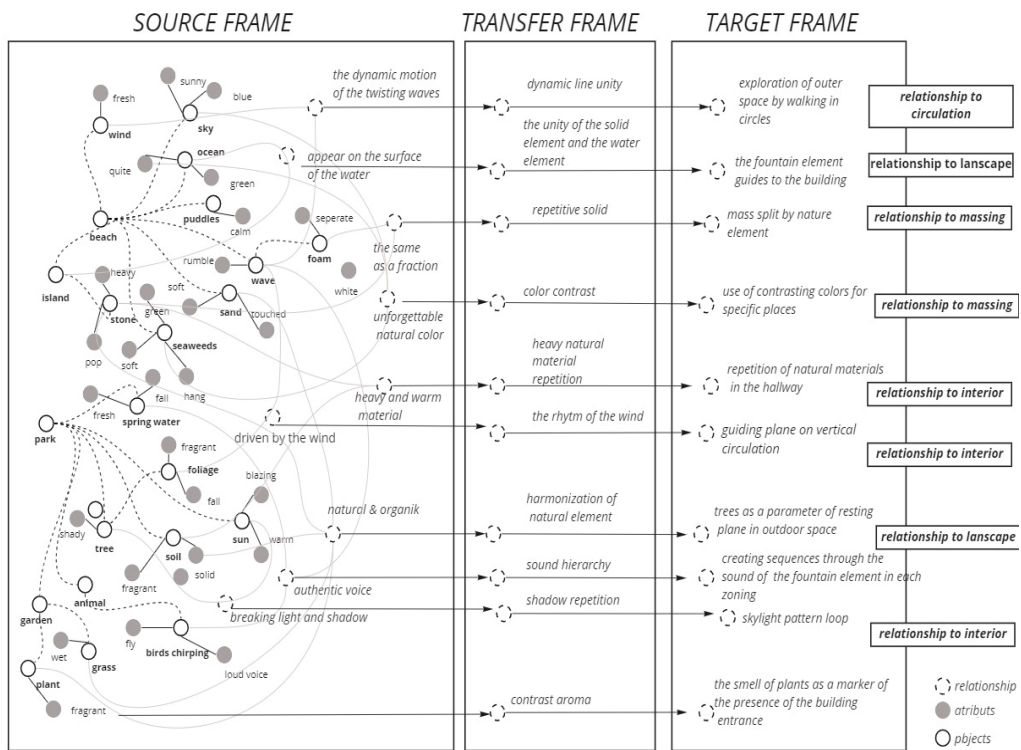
SOURCE FRAME

TRANSFER FRAME

TARGET FRAME

fresh
sunny
blue
wind
sky
ocean
quite
green
puddles
calm
beach
seperate
foam
rumble
wave
white
island
heavy
soft
green
sand
stone
touched
seaweeds
pop
soft
hang
fresh
fall
spring water
park
fragrant
foliage
fall
blazing
shady
sun
tree
soil
warm
fragrant
solid
animal
garden
fly
wet
birds chirping
grass
loud voice
plant
fragrant

the dynamic motion of the twisting waves
appear on the surface of the water
the same as a fraction
unforgettable natural color
heavy and warm material
driven by the wind
natural & organik
authentic voice
breaking light and shadow

dynamic line unity
the unity of the solid element and the water element
repetitive solid
color contrast
heavy natural material repetition
the rhytm of the wind
harmonization of natural element
sound hierarchy
shadow repetition
contrast aroma

exploration of outer space by walking in circles
the fountain element guides to the building
mass split by nature element
use of contrasting colors for specific places
repetition of natural materials in the hallway
guiding plane on vertical circulation
trees as a parameter of resting plane in outdoor space
creating sequences through the sound of the fountain element in each zoning
skylight pattern loop
the smell of plants as a marker of the presence of the building entrance

relationship to circulation
relationship to lanscape
relationship to massing
relationship to massing
relationship to interior
relationship to interior
relationship to lanscape
relationship to interior

relationship
atributs
pbjects